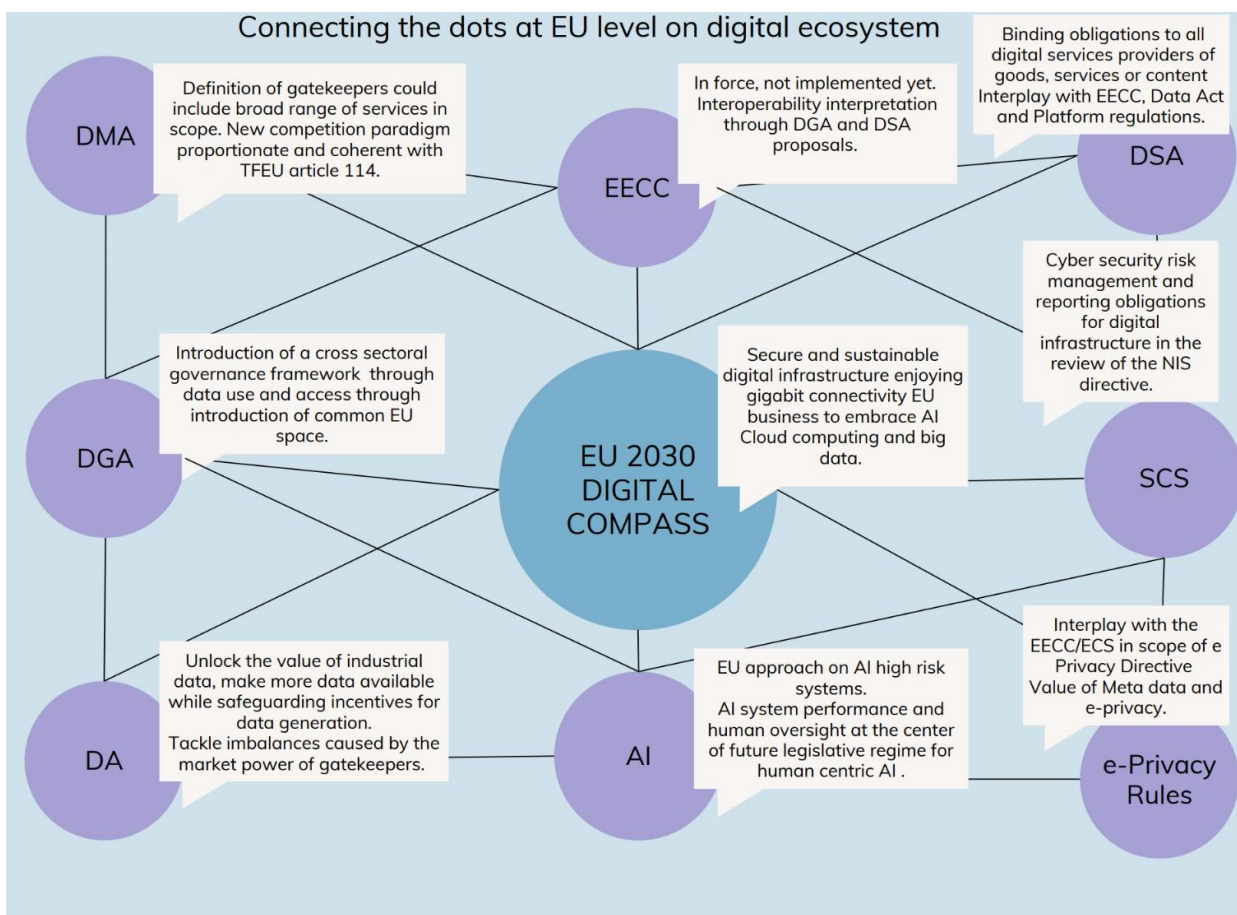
Connecting the dots at EU level on digital ecosystem

DMA

Definition of gatekeepers could include broad range of services in scope. New competition paradigm proportionate and coherent with TFEU article 114.

EECC

In force, not implemented yet. Interoperability interpretation through DGA and DSA proposals.

Binding obligations to all digital services providers of goods, services or content Interplay with EECC, Data Act and Platform regulations.

DSA

Cyber security risk management and reporting obligations for digital infrastructure in the review of the NIS directive.

Introduction of a cross sectoral governance framework through data use and access through introduction of common EU space.

DGA

EU 2030 DIGITAL COMPASS

Secure and sustainable digital infrastructure enjoying gigabit connectivity EU business to embrace AI Cloud computing and big data.

SCS

Unlock the value of industrial data, make more data available while safeguarding incentives for data generation. Tackle imbalances caused by the market power of gatekeepers.

DA

AI

EU approach on AI high risk systems. AI system performance and human oversight at the center of future legislative regime for human centric AI .

Interplay with the EECC/ECS in scope of e Privacy Directive Value of Meta data and e-privacy.

e-Privacy Rules